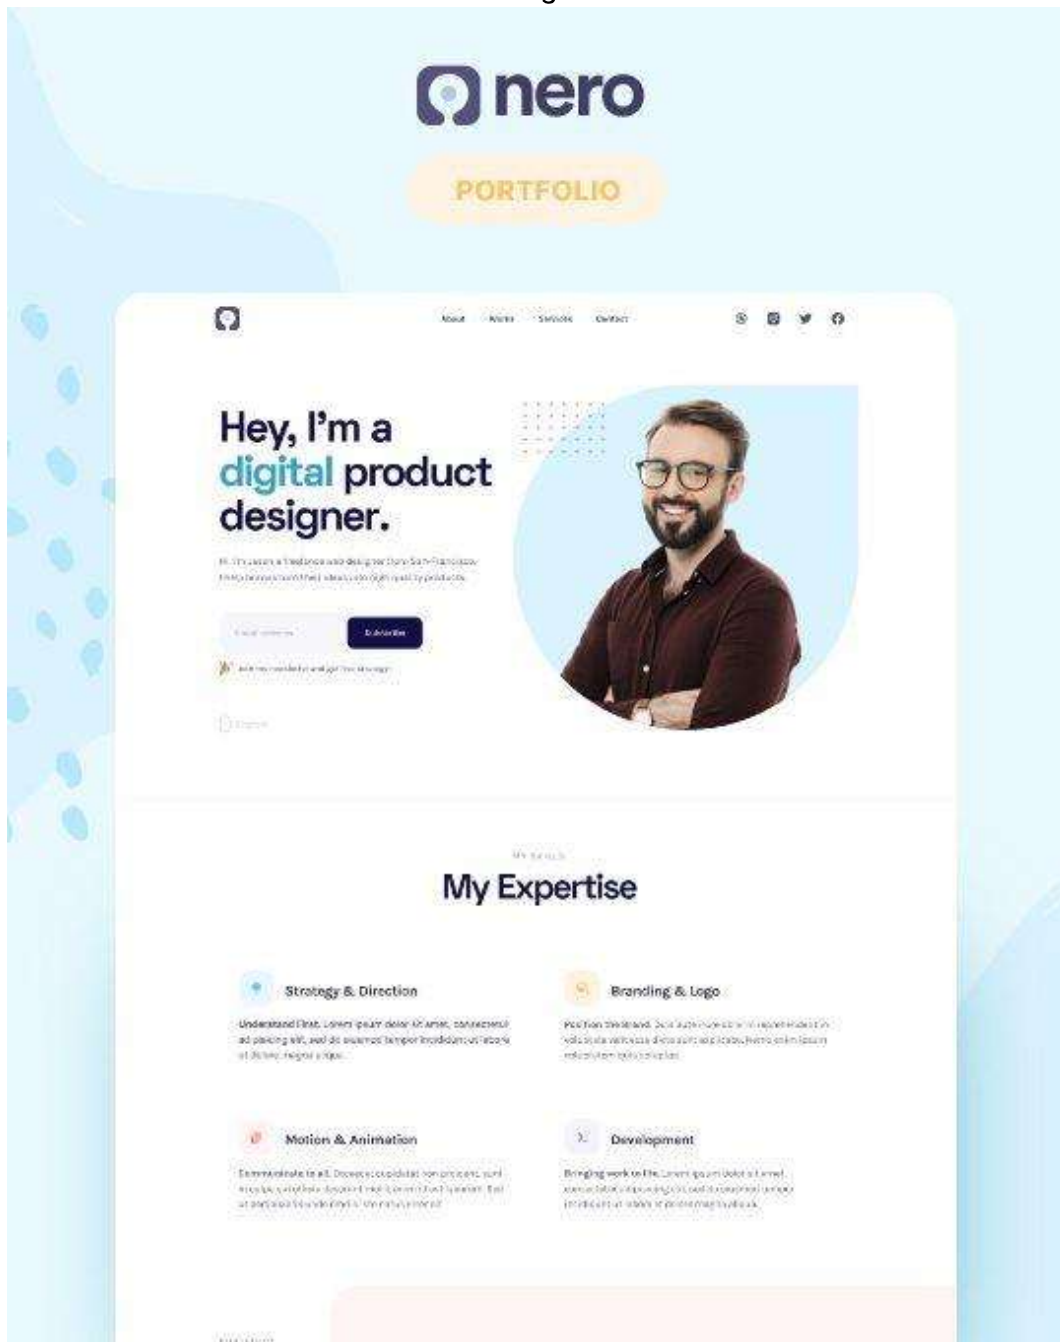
nero

PORTFOLIO

About Works Services Contact

Hey, I'm a digital product designer.

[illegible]

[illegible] Subscribe

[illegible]

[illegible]

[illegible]

My Expertise

Strategy & Direction

Understand First. Lorem ipsum dolor sit amet, consectetur adipiscing elit, sed do eiusmod tempor incididunt ut labore et dolore magna aliqua.

Branding & Logo

Position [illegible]. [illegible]

Motion & Animation

Communicate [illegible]. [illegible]

Development

Bringing work to life. Lorem ipsum dolor sit amet, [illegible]

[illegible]